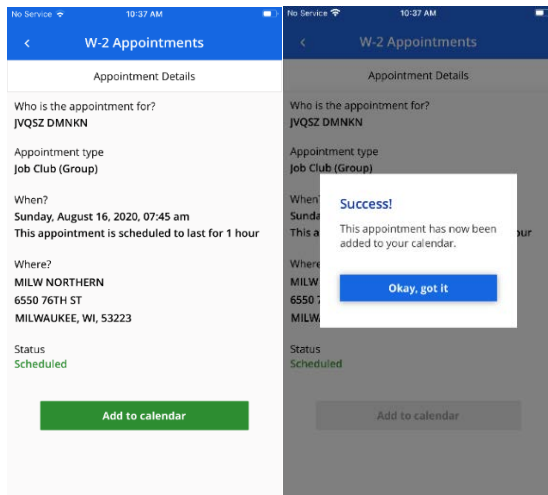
No Service 10:37 AM

W-2 Appointments

Appointment Details

Who is the appointment for?
JVQSZ DMNKN

Appointment type
Job Club (Group)

When?
Sunday, August 16, 2020, 07:45 am
This appointment is scheduled to last for 1 hour

Where?
MILW NORTHERN
6550 76TH ST
MILWAUKEE, WI, 53223

Status
Scheduled

Add to calendar

No Service 10:37 AM

W-2 Appointments

Appointment Details

Who is the appointment for?
JVQSZ DMNKN

Appointment type
Job Club (Group)

When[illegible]
Sunda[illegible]
This a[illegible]our

Where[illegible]
MILW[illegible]
6550 7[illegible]
MILWA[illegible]

Success!

This appointment has now been added to your calendar.

Okay, got it

Status
Scheduled

Add to calendar